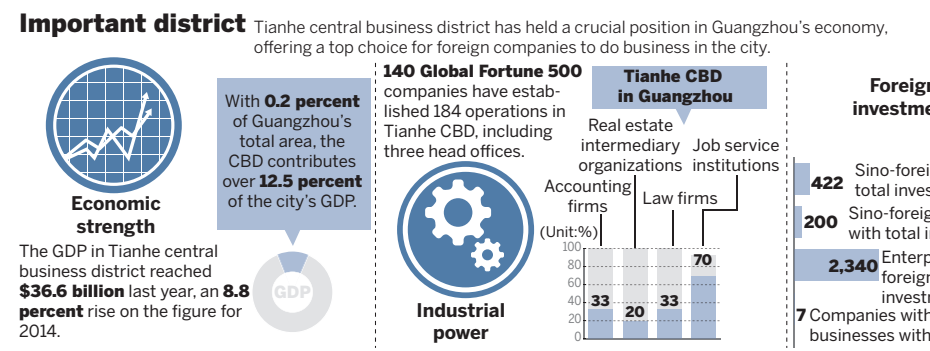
Important district Tianhe central business district has held a crucial position in Guangzhou's economy, offering a top choice for foreign companies to do business in the city.

Economic strength

The GDP in Tianhe central business district reached $36.6 billion last year, an 8.8 percent rise on the figure for 2014.

With 0.2 percent of Guangzhou's total area, the CBD contributes over 12.5 percent of the city's GDP.

GDP

140 Global Fortune 500 companies have established 184 operations in Tianhe CBD, including three head offices.

Industrial power

Tianhe CBD in Guangzhou

Real estate intermediary organizations

Job service institutions

Accounting firms

Law firms

(Unit:%)

100
80
60
40
20
0

33
20
33
70

Foreig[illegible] investme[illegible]

422 Sino-foreig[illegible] total inves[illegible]

200 Sino-foreig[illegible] with total i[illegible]

2,340 Enterp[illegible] foreign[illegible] investr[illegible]

7 Companies with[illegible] businesses with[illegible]